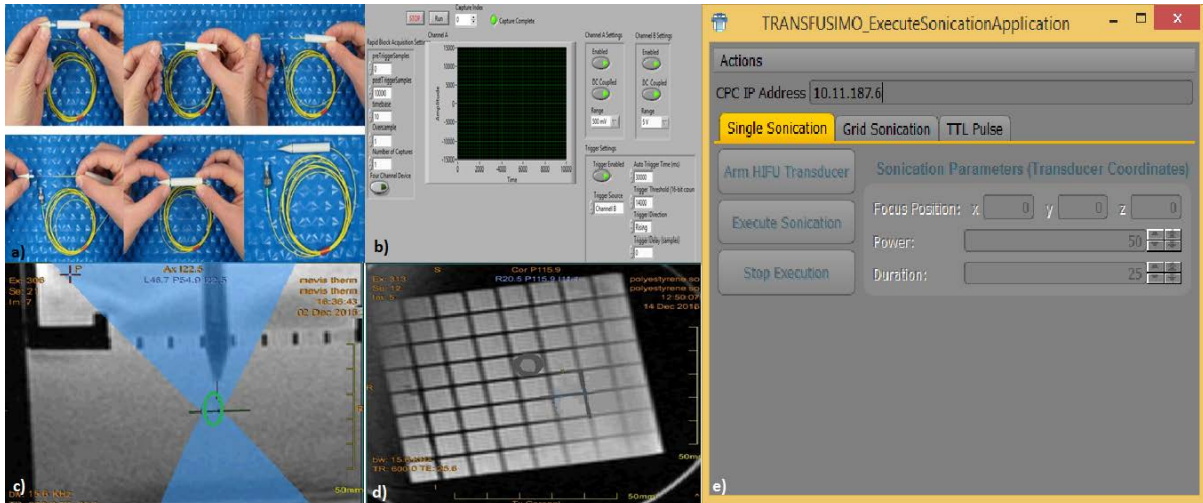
a)

STOP Run Capture Index 0 Capture Complete

Rapid Block Acquisition Settings
preTriggerSamples
0
postTriggerSamples
10000
timebase
10
Oversample
1
Number of Captures
1
Four Channel Device

Channel A

Amplitude

15000
10000
5000
0
-5000
-10000
-15000

0 2000 4000 6000 8000 10000
Time

Channel A Settings
Enabled
DC Coupled
Range
500 mV

Channel B Settings
Enabled
DC Coupled
Range
5 V

Trigger Settings
Trigger Enabled
Auto Trigger Time (ms)
30000
Trigger Threshold (16-bit count)
14000
Trigger Source
Channel B
Trigger Direction
Rising
Trigger Delay (sample)
0

b)

Ax I22.5
L48.7 P54.9 I22.5
P
Ex: 300
Se: 2
Im: 7
nevis therm
nevis therm
18:36:43
02 Dec 2016
bw: 15.6 kHz
50mm

c)

Cor P115.9
R20.5 P115.9 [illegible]
S
Ex: 313
Se: 12
Im: 7
polystyrene so
polystyrene so
12:50:07
14 Dec 2016
bw: 15.6 kHz
TR: 6000.0 TE: 55.6
50mm
50mm

d)

TRANSFUSIMO_ExecuteSonicationApplication

Actions

CPC IP Address 10.11.187.6

Single Sonication Grid Sonication TTL Pulse

Arm HIFU Transducer

Execute Sonication

Stop Execution

Sonication Parameters (Transducer Coordinates)

Focus Position: x 0 y 0 z 0

Power: 50

Duration: 25

e)